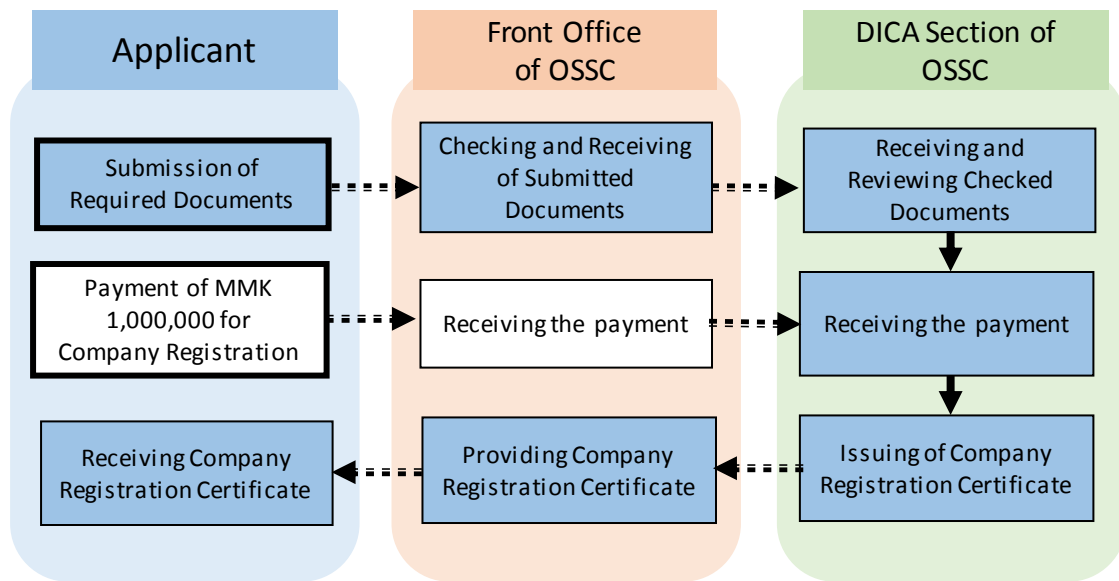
Applicant

Front Office of OSSC

DICA Section of OSSC

Submission of Required Documents

Checking and Receiving of Submitted Documents

Receiving and Reviewing Checked Documents

Payment of MMK 1,000,000 for Company Registration

Receiving the payment

Receiving the payment

Receiving Company Registration Certificate

Providing Company Registration Certificate

Issuing of Company Registration Certificate